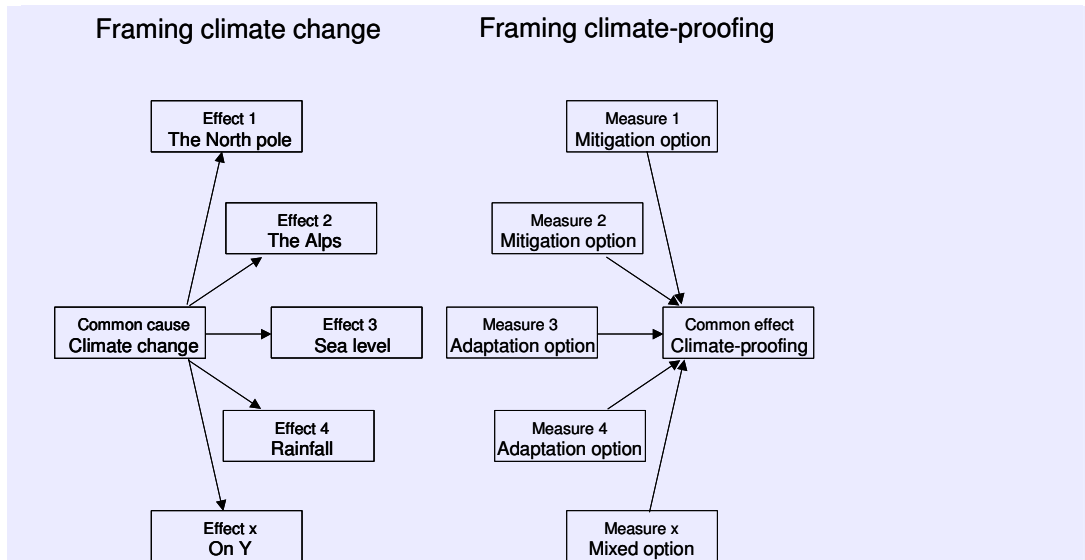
Framing climate change

Effect 1
The North pole

Effect 2
The Alps

Common cause
Climate change

Effect 3
Sea level

Effect 4
Rainfall

Effect x
On Y

Framing climate-proofing

Measure 1
Mitigation option

Measure 2
Mitigation option

Measure 3
Adaptation option

Common effect
Climate-proofing

Measure 4
Adaptation option

Measure x
Mixed option